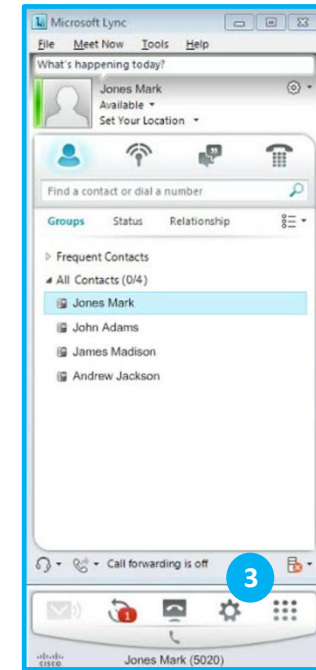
Microsoft Lync
File Meet Now Tools Help
What's happening today?
Jones Mark
Available
Set Your Location
Find a contact or dial a number
Groups Status Relationship
Frequent Contacts
All Contacts (0/4)
Jones Mark
John Adams
James Madison
Andrew Jackson
Call forwarding is off
3
1
cisco
Jones Mark (5020)